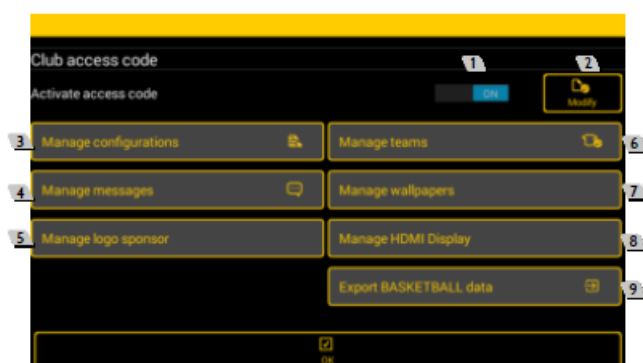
Club access code

1

2

Activate access code

ON

Modify

3 Manage configurations

Manage teams 6

4 Manage messages

Manage wallpapers 7

5 Manage logo sponsor

Manage HDMI Display 8

Export BASKETBALL data 9

OK